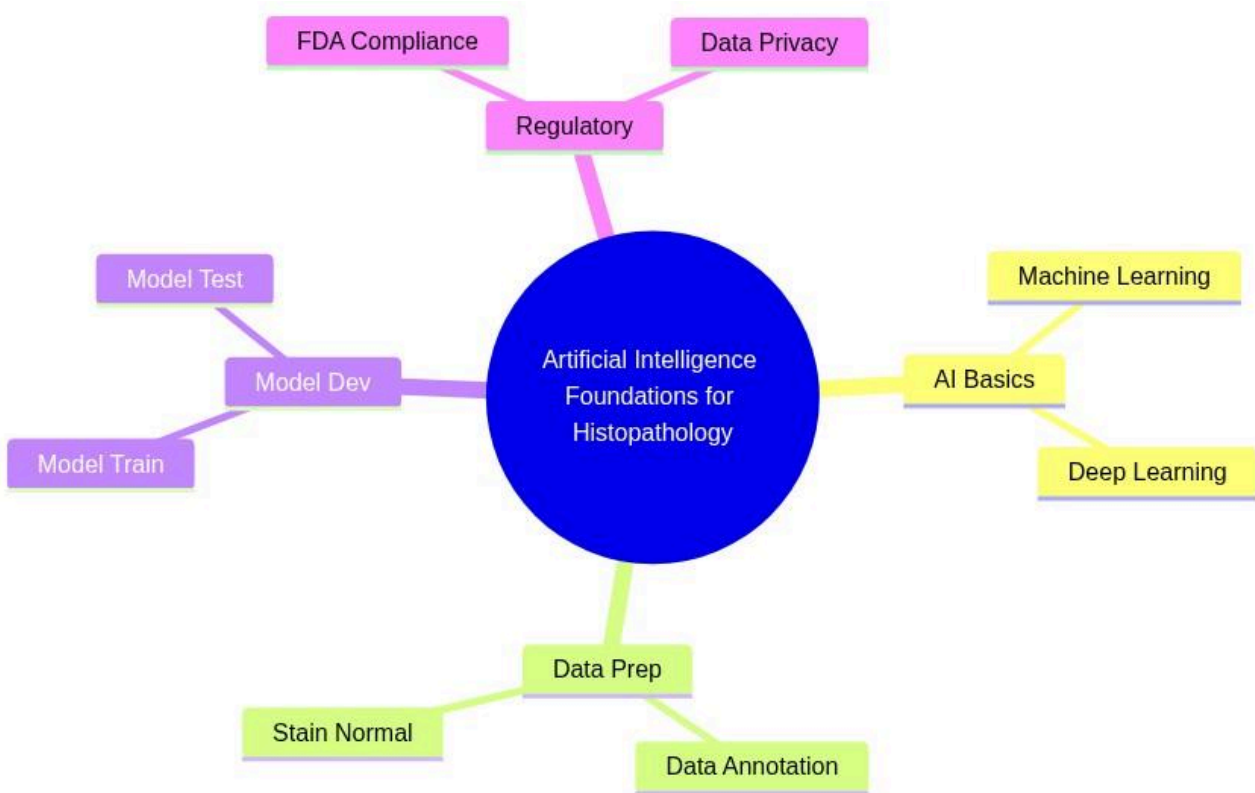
Artificial Intelligence Foundations for Histopathology

Regulatory
FDA Compliance
Data Privacy

AI Basics
Machine Learning
Deep Learning

Data Prep
Stain Normal
Data Annotation

Model Dev
Model Test
Model Train